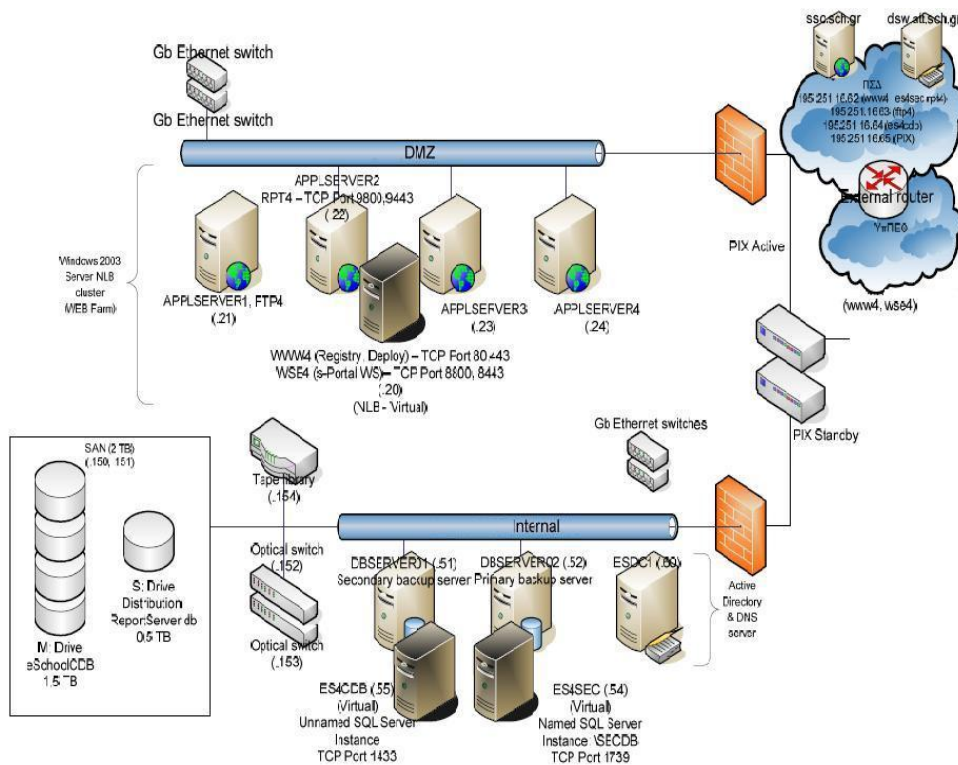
Gb Ethernet switch

Gb Ethernet switch

ssc.sch.gr

dsw.att.sch.gr

ΠΣΔ
195.251.16.62 (www4 es4sec rpt4)
195.251.16.63 (ftp4)
195.251.16.64 (es4cdb)
195.251.16.65 (PIX)

External router

ΥπΠΕΘ

(www4, wse4)

DMZ

APPLSERVER2
RPT4 – TCP Port 9800, 9443
(.22)

Windows 2003 Server NLB cluster (WEB Farm)

APPLSERVER1, FTP4
(.21)

APPLSERVER3
(.23)

APPLSERVER4
(.24)

PIX Active

WWW4 (Registry, Deploy) – TCP Port 80, 443
WSE4 (s-Portal WS) – TCP Port 8800, 8443
(.20)
(NLB - Virtual)

Gb Ethernet switches

PIX Standby

SAN (2 TB)
(.150, 151)

Tape library
(.154)

S: Drive
Distribution
ReportServer db
0.5 TB

Internal

Optical switch
(.152)

DBSERVER01 (.51)
Secondary backup server

DBSERVER02 (.52)
Primary backup server

ESDC1 (.50)

Active Directory & DNS server

Optical switch
(.153)

M: Drive
eSchoolCDB
1.5 TB

ES4CDB (.55)
(Virtual)
Unnamed SQL Server Instance
TCP Port 1433

ES4SEC (.54)
(Virtual)
Named SQL Server Instance \SECDB
TCP Port 1739